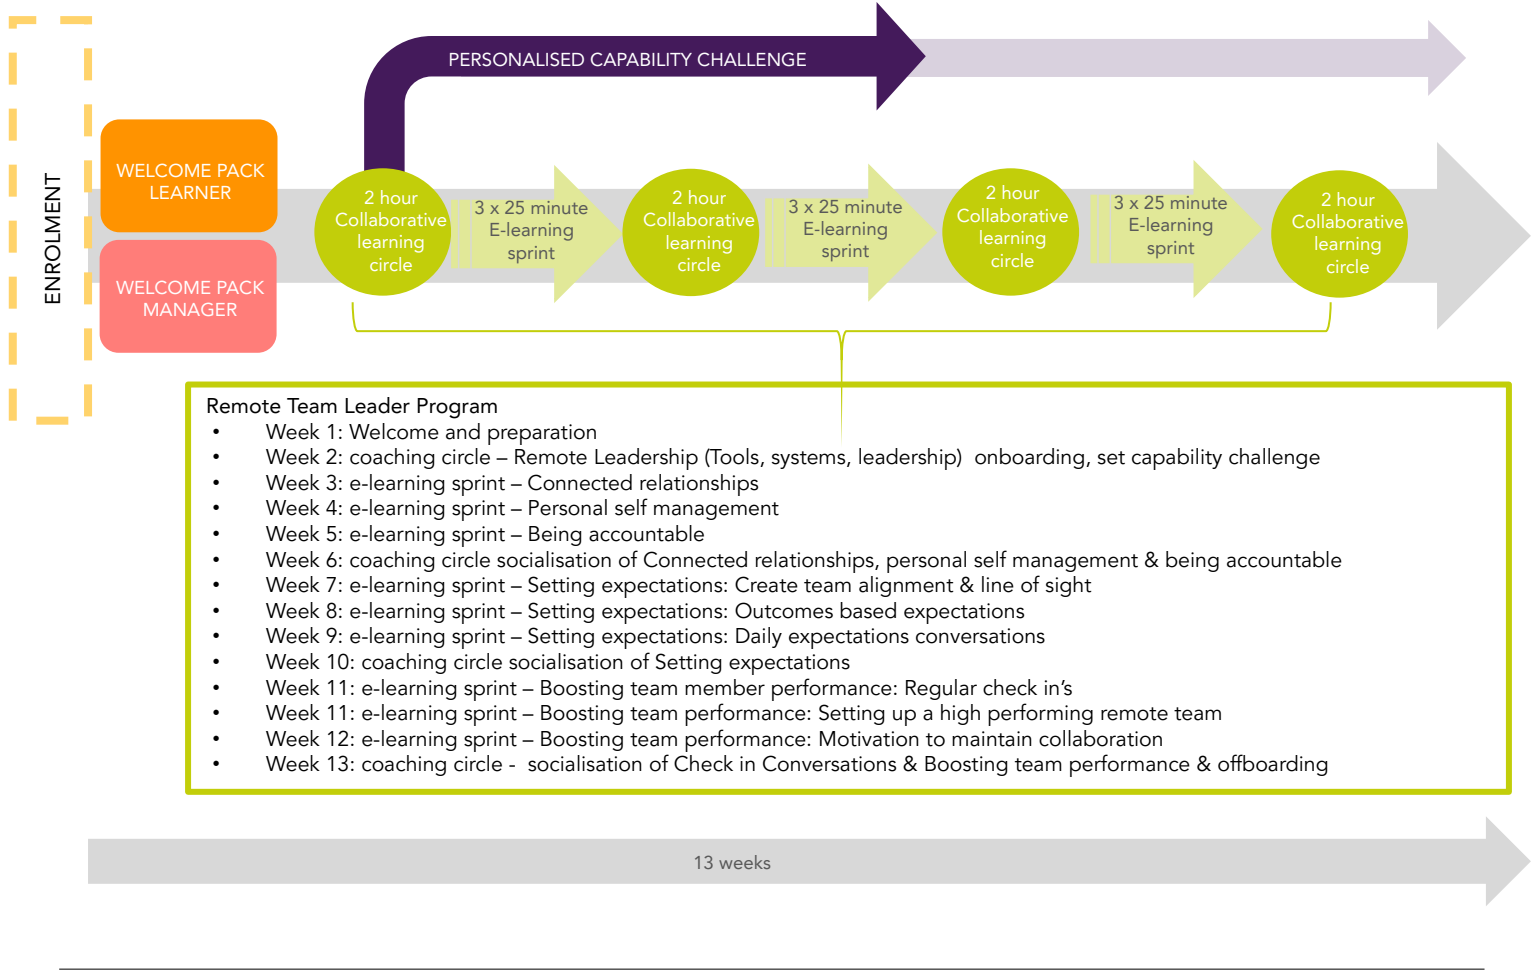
ENROLMENT

WELCOME PACK LEARNER

WELCOME PACK MANAGER

PERSONALISED CAPABILITY CHALLENGE

2 hour Collaborative learning circle

3 x 25 minute E-learning sprint

2 hour Collaborative learning circle

3 x 25 minute E-learning sprint

2 hour Collaborative learning circle

3 x 25 minute E-learning sprint

2 hour Collaborative learning circle

Remote Team Leader Program
• Week 1: Welcome and preparation
• Week 2: coaching circle – Remote Leadership (Tools, systems, leadership) onboarding, set capability challenge
• Week 3: e-learning sprint – Connected relationships
• Week 4: e-learning sprint – Personal self management
• Week 5: e-learning sprint – Being accountable
• Week 6: coaching circle socialisation of Connected relationships, personal self management & being accountable
• Week 7: e-learning sprint – Setting expectations: Create team alignment & line of sight
• Week 8: e-learning sprint – Setting expectations: Outcomes based expectations
• Week 9: e-learning sprint – Setting expectations: Daily expectations conversations
• Week 10: coaching circle socialisation of Setting expectations
• Week 11: e-learning sprint – Boosting team member performance: Regular check in’s
• Week 11: e-learning sprint – Boosting team performance: Setting up a high performing remote team
• Week 12: e-learning sprint – Boosting team performance: Motivation to maintain collaboration
• Week 13: coaching circle - socialisation of Check in Conversations & Boosting team performance & offboarding

13 weeks